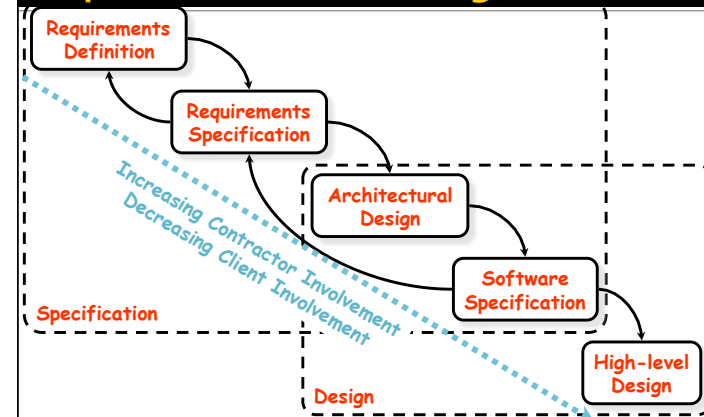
Requirements Definition

Requirements Specification

Architectural Design

Software Specification

High-level Design

Increasing Contractor Involvement

Decreasing Client Involvement

Specification

Design